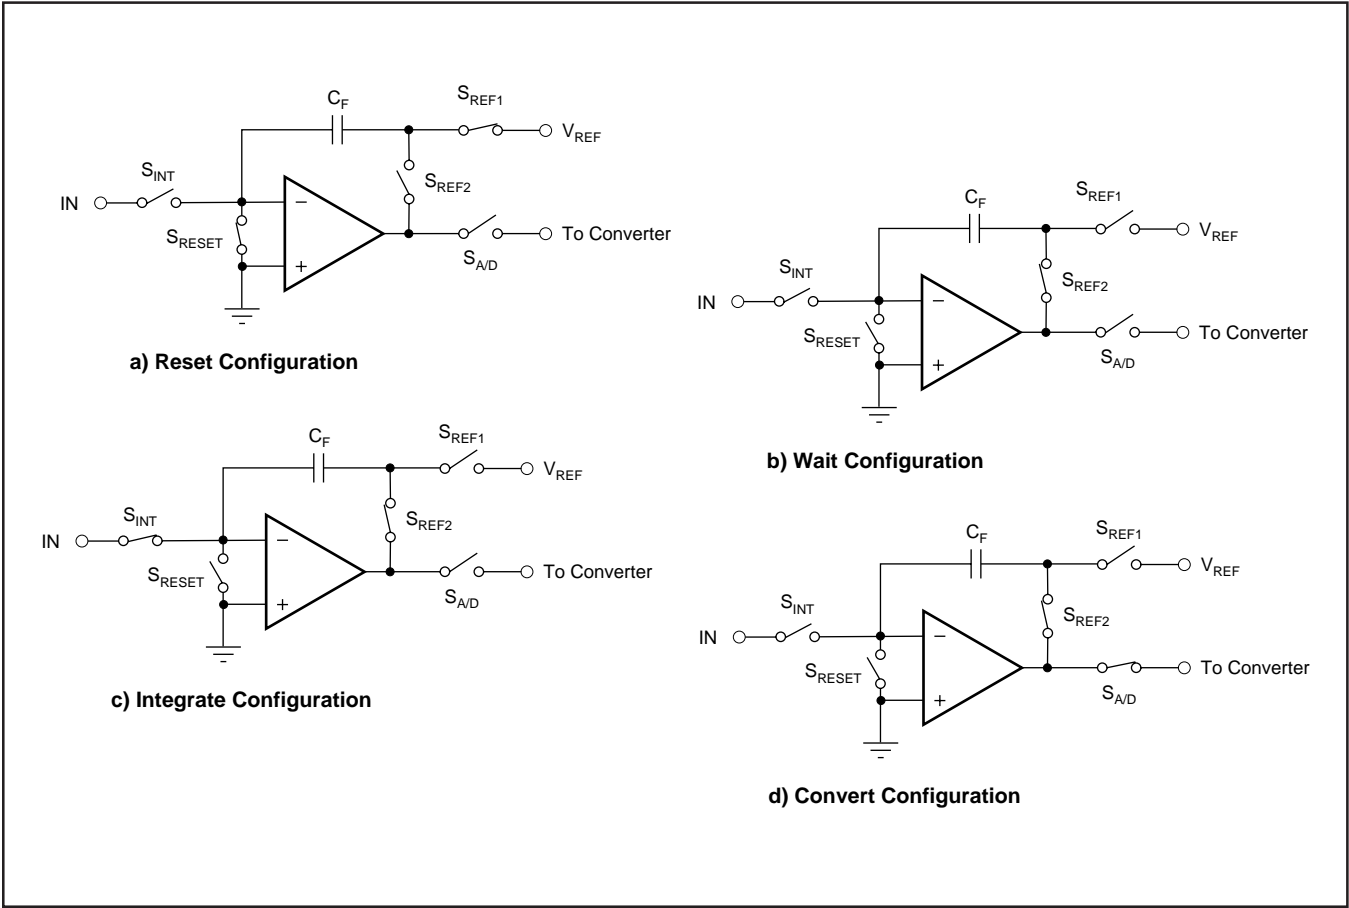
$C_F$
$S_{REF1}$
$V_{REF}$
$S_{INT}$
$S_{REF2}$
IN
$S_{RESET}$
−
+
To Converter
$S_{A/D}$

a) Reset Configuration

$C_F$
$S_{REF1}$
$V_{REF}$
$S_{INT}$
$S_{REF2}$
IN
$S_{RESET}$
−
+
To Converter
$S_{A/D}$

b) Wait Configuration

$C_F$
$S_{REF1}$
$V_{REF}$
$S_{INT}$
$S_{REF2}$
IN
$S_{RESET}$
−
+
To Converter
$S_{A/D}$

c) Integrate Configuration

$C_F$
$S_{REF1}$
$V_{REF}$
$S_{INT}$
$S_{REF2}$
IN
$S_{RESET}$
−
+
To Converter
$S_{A/D}$

d) Convert Configuration